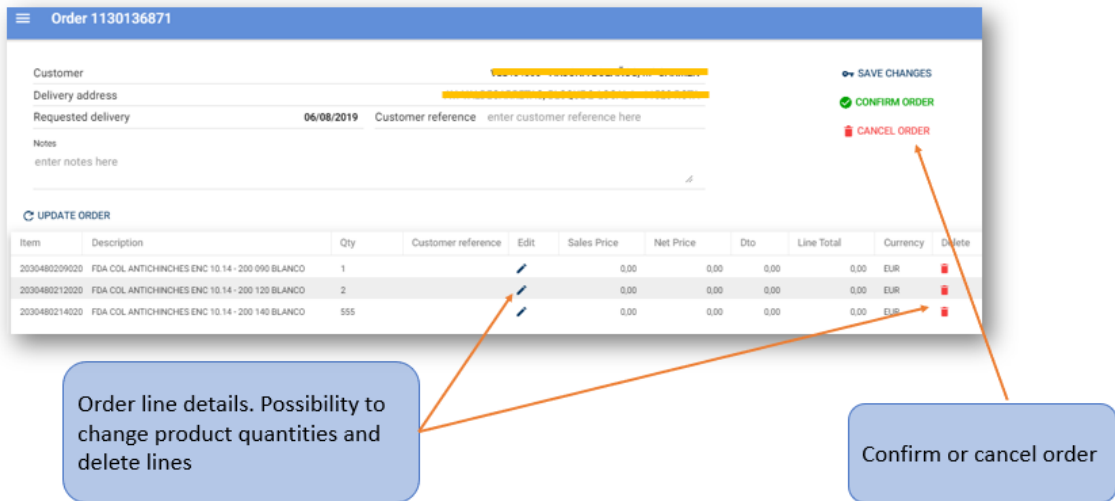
Order 1130136871

Customer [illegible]

Delivery address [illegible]

Requested delivery 06/08/2019 Customer reference enter customer reference here

Notes

enter notes here

SAVE CHANGES

CONFIRM ORDER

CANCEL ORDER

UPDATE ORDER

| Item | Description | Qty | Customer reference | Edit | Sales Price | Net Price | Dto | Line Total | Currency | Delete |
|---|---|---|---|---|---|---|---|---|---|---|
| 2030480209020 | FDA COL ANTICHINCHES ENC 10.14 - 200 090 BLANCO | 1 | | | 0,00 | 0,00 | 0,00 | 0,00 | EUR | |
| 2030480212020 | FDA COL ANTICHINCHES ENC 10.14 - 200 120 BLANCO | 2 | | | 0,00 | 0,00 | 0,00 | 0,00 | EUR | |
| 2030480214020 | FDA COL ANTICHINCHES ENC 10.14 - 200 140 BLANCO | 555 | | | 0,00 | 0,00 | 0,00 | 0,00 | EUR | |

Order line details. Possibility to change product quantities and delete lines

Confirm or cancel order